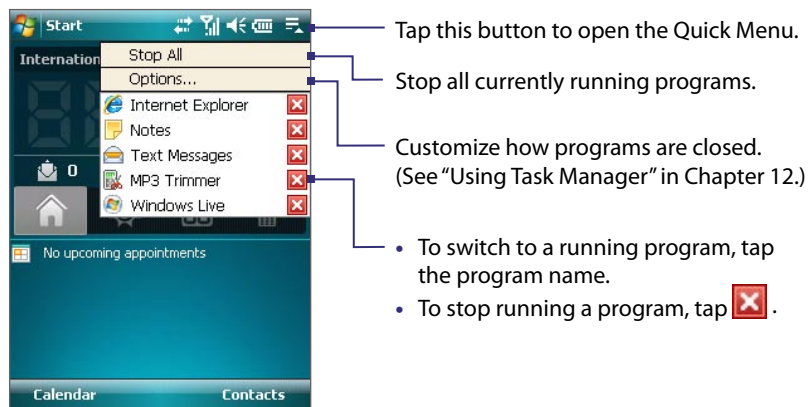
Start

Internation

Stop All

Options...

Internet Explorer

Notes

Text Messages

MP3 Trimmer

Windows Live

0

No upcoming appointments

Calendar

Contacts

Tap this button to open the Quick Menu.

Stop all currently running programs.

Customize how programs are closed. (See "Using Task Manager" in Chapter 12.)

• To switch to a running program, tap the program name.

• To stop running a program, tap .